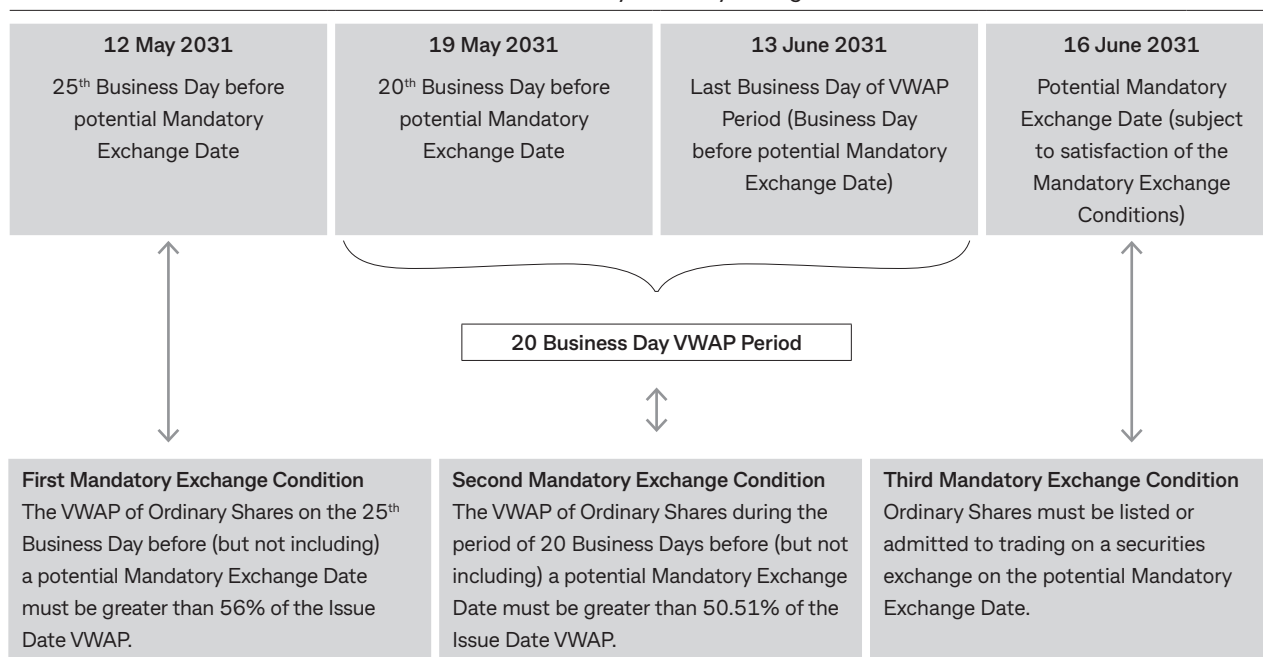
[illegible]

**12 May 2031**
25th Business Day before potential Mandatory Exchange Date

**19 May 2031**
20th Business Day before potential Mandatory Exchange Date

**13 June 2031**
Last Business Day of VWAP Period (Business Day before potential Mandatory Exchange Date)

**16 June 2031**
Potential Mandatory Exchange Date (subject to satisfaction of the Mandatory Exchange Conditions)

20 Business Day VWAP Period

**First Mandatory Exchange Condition**
The VWAP of Ordinary Shares on the 25th Business Day before (but not including) a potential Mandatory Exchange Date must be greater than 56% of the Issue Date VWAP.

**Second Mandatory Exchange Condition**
The VWAP of Ordinary Shares during the period of 20 Business Days before (but not including) a potential Mandatory Exchange Date must be greater than 50.51% of the Issue Date VWAP.

**Third Mandatory Exchange Condition**
Ordinary Shares must be listed or admitted to trading on a securities exchange on the potential Mandatory Exchange Date.